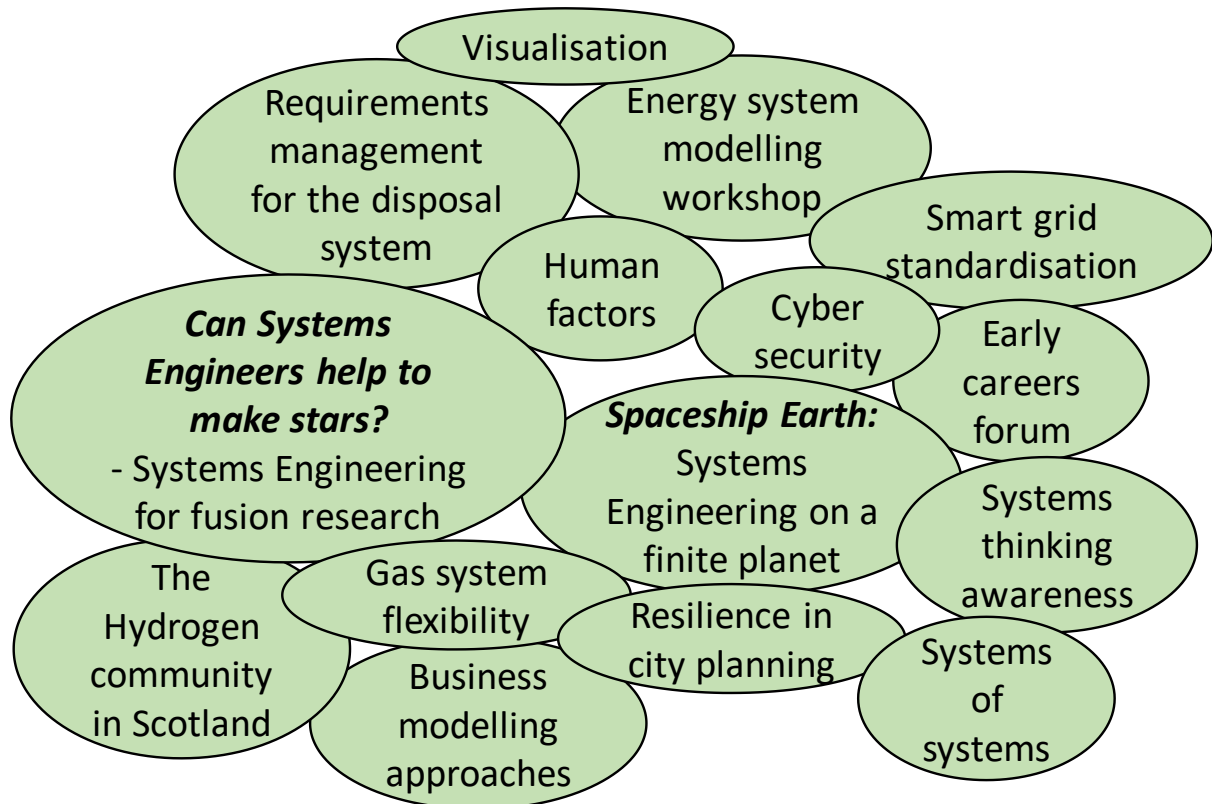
Visualisation

Requirements management for the disposal system

Energy system modelling workshop

Smart grid standardisation

Human factors

Cyber security

Early careers forum

**Can Systems Engineers help to make stars?**
- Systems Engineering for fusion research

**Spaceship Earth:** Systems Engineering on a finite planet

Systems thinking awareness

The Hydrogen community in Scotland

Gas system flexibility

Resilience in city planning

Systems of systems

Business modelling approaches